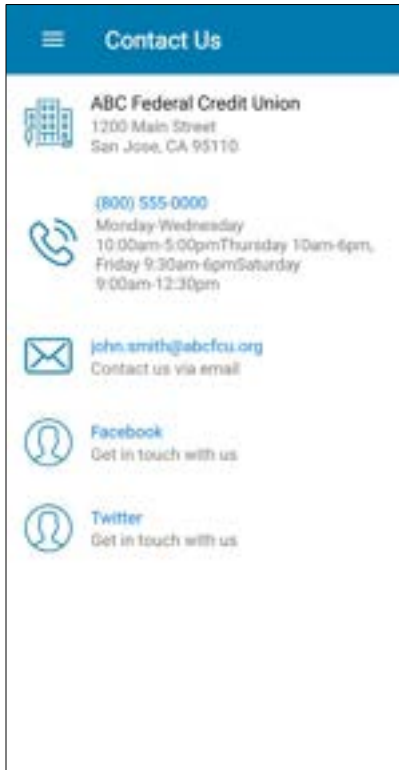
Contact Us

ABC Federal Credit Union
1200 Main Street
San Jose, CA 95110

(800) 555-0000
Monday-Wednesday 10:00am-5:00pmThursday 10am-6pm, Friday 9:30am-6pmSaturday 9:00am-12:30pm

john.smith@abcfcu.org
Contact us via email

Facebook
Get in touch with us

Twitter
Get in touch with us